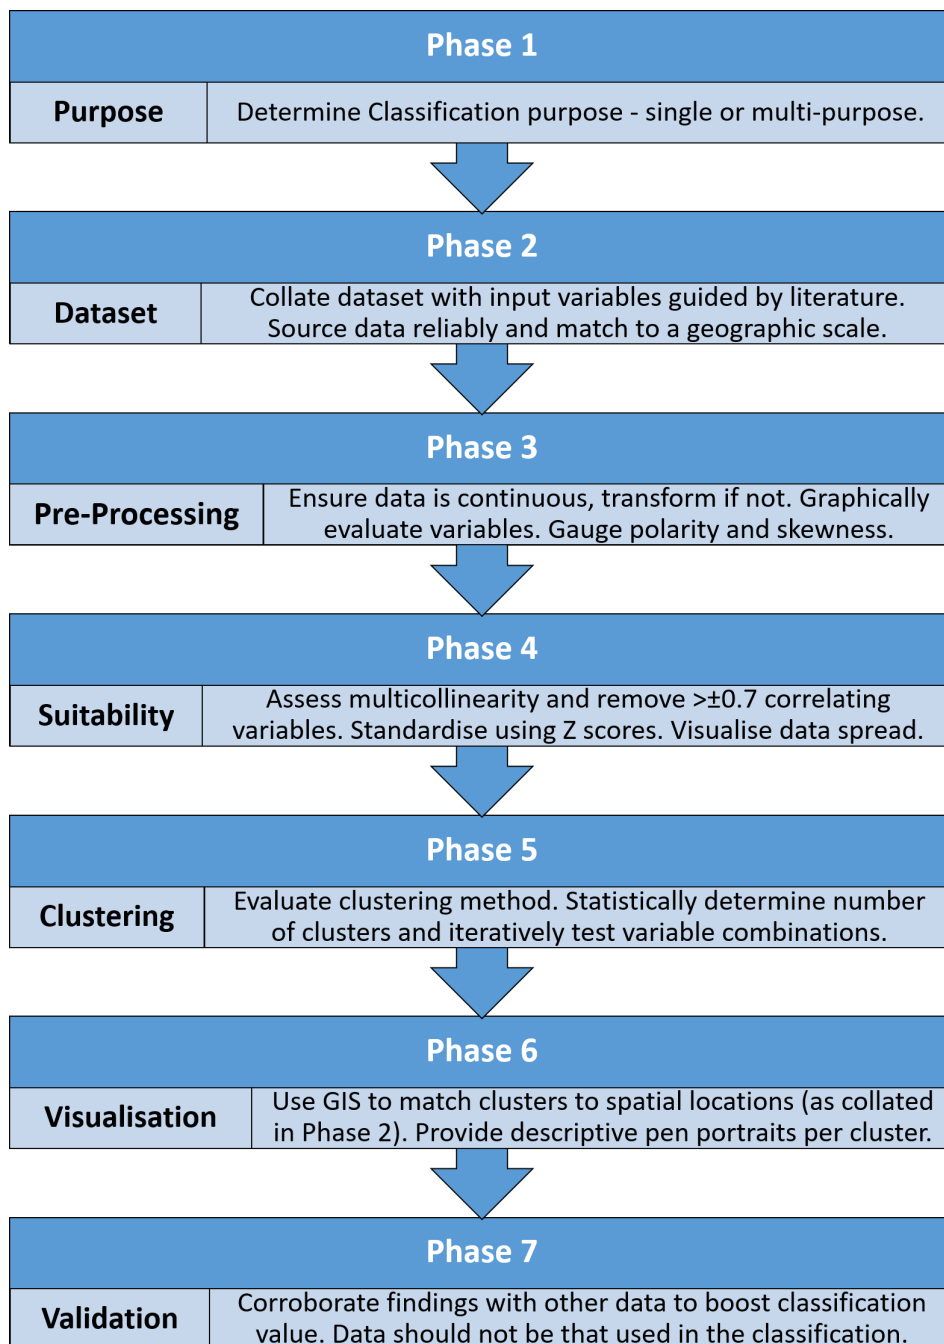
Phase 1

Purpose

Determine Classification purpose - single or multi-purpose.

Phase 2

Dataset

Collate dataset with input variables guided by literature. Source data reliably and match to a geographic scale.

Phase 3

Pre-Processing

Ensure data is continuous, transform if not. Graphically evaluate variables. Gauge polarity and skewness.

Phase 4

Suitability

Assess multicollinearity and remove >±0.7 correlating variables. Standardise using Z scores. Visualise data spread.

Phase 5

Clustering

Evaluate clustering method. Statistically determine number of clusters and iteratively test variable combinations.

Phase 6

Visualisation

Use GIS to match clusters to spatial locations (as collated in Phase 2). Provide descriptive pen portraits per cluster.

Phase 7

Validation

Corroborate findings with other data to boost classification value. Data should not be that used in the classification.